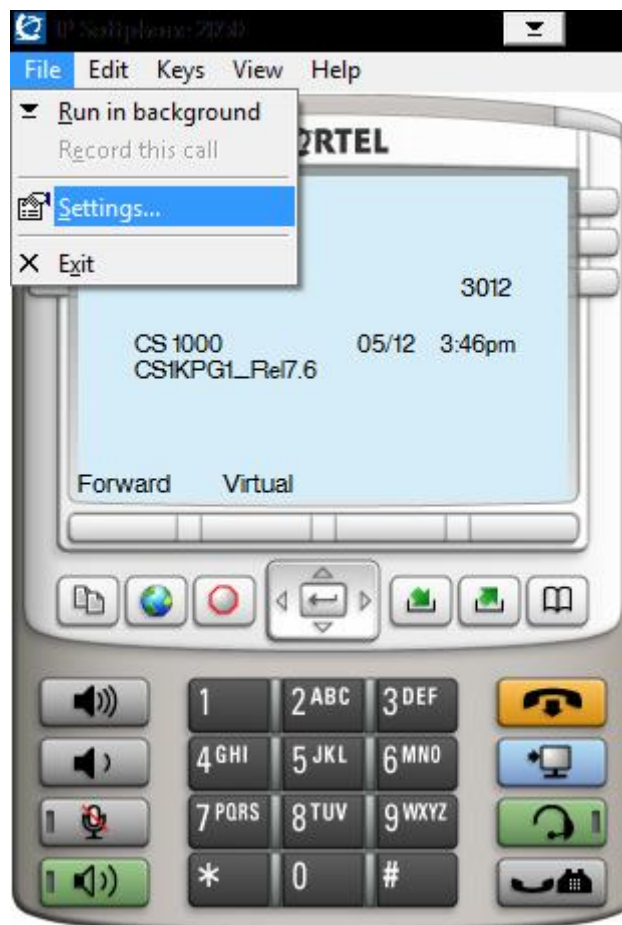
IP Softphone 2050

File Edit Keys View Help

Run in background
Record this call
Settings...
Exit

RTEL

3012

CS 1000 05/12 3:46pm
CS1KPG1_Rel7.6

Forward Virtual

1 2 ABC 3 DEF
4 GHI 5 JKL 6 MNO
7 PQRS 8 TUV 9 WXYZ
* 0 #